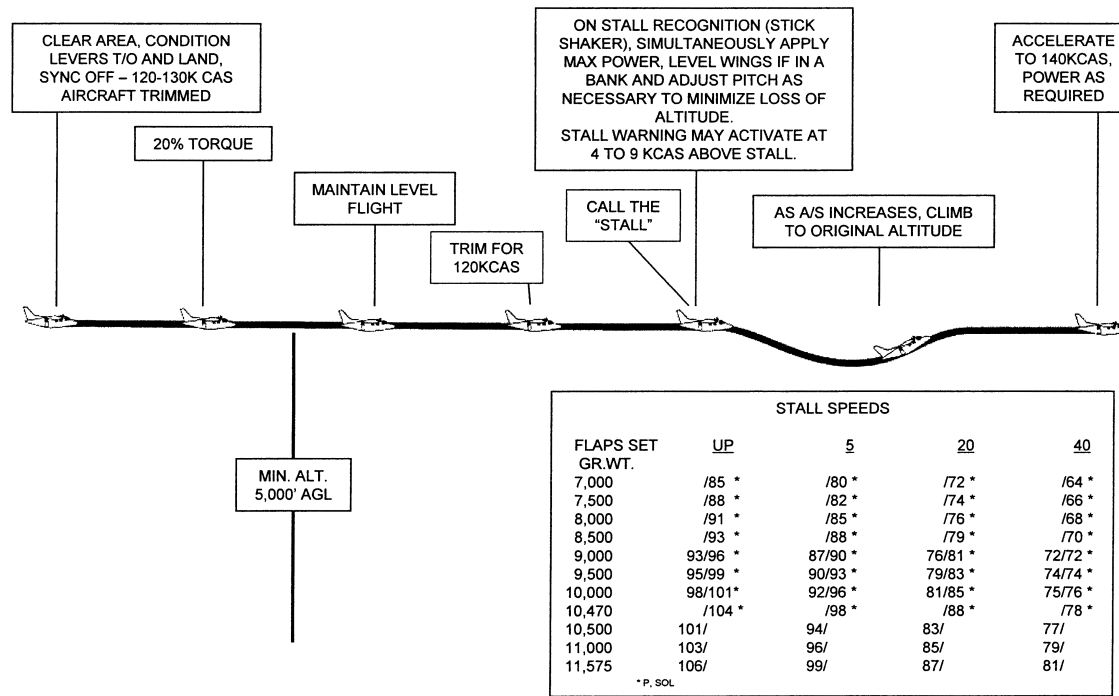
CLEAR AREA, CONDITION LEVERS T/O AND LAND, SYNC OFF – 120-130K CAS AIRCRAFT TRIMMED

20% TORQUE

MAINTAIN LEVEL FLIGHT

TRIM FOR 120KCAS

ON STALL RECOGNITION (STICK SHAKER), SIMULTANEOUSLY APPLY MAX POWER, LEVEL WINGS IF IN A BANK AND ADJUST PITCH AS NECESSARY TO MINIMIZE LOSS OF ALTITUDE.
STALL WARNING MAY ACTIVATE AT 4 TO 9 KCAS ABOVE STALL.

CALL THE "STALL"

AS A/S INCREASES, CLIMB TO ORIGINAL ALTITUDE

ACCELERATE TO 140KCAS, POWER AS REQUIRED

MIN. ALT. 5,000' AGL

STALL SPEEDS

| FLAPS SET GR.WT. | UP | 5 | 20 | 40 |
|---|---|---|---|---|
| 7,000 | /85 * | /80 * | /72 * | /64 * |
| 7,500 | /88 * | /82 * | /74 * | /66 * |
| 8,000 | /91 * | /85 * | /76 * | /68 * |
| 8,500 | /93 * | /88 * | /79 * | /70 * |
| 9,000 | 93/96 * | 87/90 * | 76/81 * | 72/72 * |
| 9,500 | 95/99 * | 90/93 * | 79/83 * | 74/74 * |
| 10,000 | 98/101* | 92/96 * | 81/85 * | 75/76 * |
| 10,470 | /104 * | /98 * | /88 * | /78 * |
| 10,500 | 101/ | 94/ | 83/ | 77/ |
| 11,000 | 103/ | 96/ | 85/ | 79/ |
| 11,575 | 106/ | 99/ | 87/ | 81/ |

* P, SOL